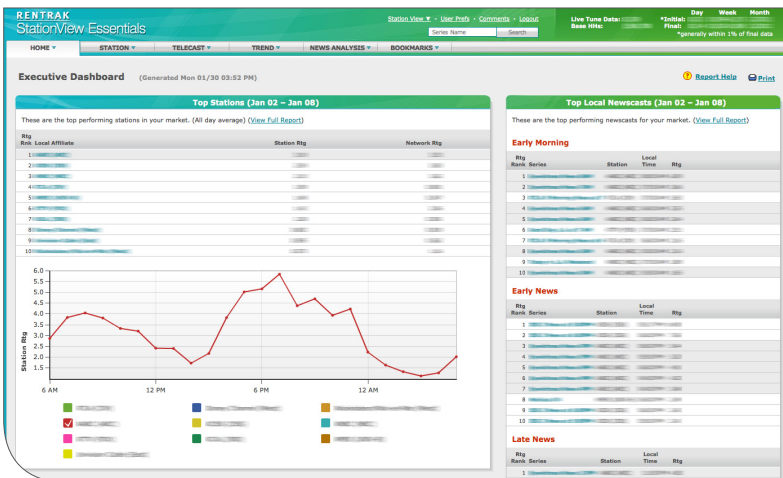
RENTRAK
StationView Essentials

Station View ▼ · User Prefs · Comments · Logout

Series Name | Search

Live Tune Data:
Base HHs:

Day Week Month
*Initial:
Final:
*generally within 1% of final data

HOME ▼ | STATION ▼ | TELECAST ▼ | TREND ▼ | NEWS ANALYSIS ▼ | BOOKMARKS ▼

Executive Dashboard (Generated Mon 01/30 03:52 PM)

Report Help | Print

Top Stations (Jan 02 – Jan 08)

These are the top performing stations in your market. (All day average) (View Full Report)

| Rtg Rank | Local Affiliate | Station Rtg | Network Rtg |
|---|---|---|---|
| 1 | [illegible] | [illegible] | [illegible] |
| 2 | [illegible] | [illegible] | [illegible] |
| 3 | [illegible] | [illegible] | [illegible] |
| 4 | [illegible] | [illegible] | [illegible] |
| 5 | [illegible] | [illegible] | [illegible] |
| 6 | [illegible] | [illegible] | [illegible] |
| 7 | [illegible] | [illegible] | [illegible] |
| 8 | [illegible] | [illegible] | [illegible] |
| 9 | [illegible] | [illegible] | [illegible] |
| 10 | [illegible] | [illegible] | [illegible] |

Station Rtg
6.0
5.5
5.0
4.5
4.0
3.5
3.0
2.5
2.0
1.5
6 AM
12 PM
6 PM
12 AM

Top Local Newscasts (Jan 02 – Jan 08)

These are the top performing newscasts for your market. (View Full Report)

Early Morning

| Rtg Rank | Series | Station | Local Time | Rtg |
|---|---|---|---|---|
| 1 | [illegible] | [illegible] | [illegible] | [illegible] |
| 2 | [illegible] | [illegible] | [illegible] | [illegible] |
| 3 | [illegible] | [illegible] | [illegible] | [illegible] |
| 4 | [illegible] | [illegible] | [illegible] | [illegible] |
| 5 | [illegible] | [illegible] | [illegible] | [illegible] |
| 6 | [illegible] | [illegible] | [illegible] | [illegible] |
| 7 | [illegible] | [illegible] | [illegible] | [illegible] |
| 8 | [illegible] | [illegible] | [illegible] | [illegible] |
| 9 | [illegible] | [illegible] | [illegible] | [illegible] |
| 10 | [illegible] | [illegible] | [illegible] | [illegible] |

Early News

| Rtg Rank | Series | Station | Local Time | Rtg |
|---|---|---|---|---|
| 1 | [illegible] | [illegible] | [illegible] | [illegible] |
| 2 | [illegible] | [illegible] | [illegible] | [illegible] |
| 3 | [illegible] | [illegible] | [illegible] | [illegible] |
| 4 | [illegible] | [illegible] | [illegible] | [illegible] |
| 5 | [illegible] | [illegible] | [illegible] | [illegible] |
| 6 | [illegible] | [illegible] | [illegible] | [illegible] |
| 7 | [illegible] | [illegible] | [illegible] | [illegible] |
| 8 | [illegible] | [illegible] | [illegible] | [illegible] |
| 9 | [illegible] | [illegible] | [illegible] | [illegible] |
| 10 | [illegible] | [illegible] | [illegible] | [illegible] |

Late News

| Rtg Rank | Series | Station | Local Time | Rtg |
|---|---|---|---|---|
| 1 | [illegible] | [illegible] | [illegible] | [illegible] |